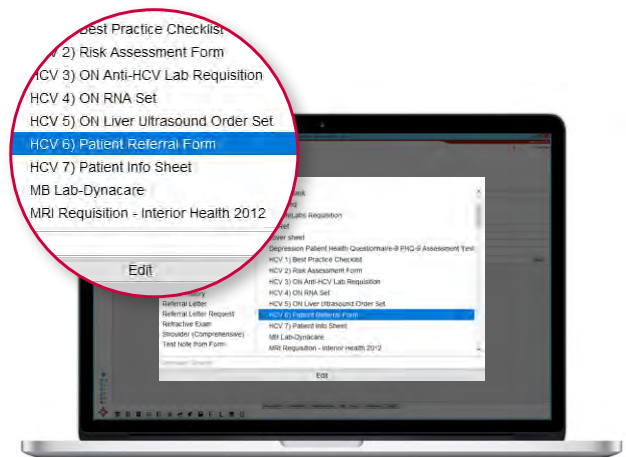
Best Practice Checklist
2) Risk Assessment Form
HCV 3) ON Anti-HCV Lab Requisition
HCV 4) ON RNA Set
HCV 5) ON Liver Ultrasound Order Set
HCV 6) Patient Referral Form
HCV 7) Patient Info Sheet
MB Lab-Dynacare
MRI Requisition - Interior Health 2012
Edit

Depression Patient Health Questionnaire-9 PHQ-9 Assessment Tool
HCV 1) Best Practice Checklist
HCV 2) Risk Assessment Form
HCV 3) ON Anti-HCV Lab Requisition
HCV 4) ON RNA Set
HCV 5) ON Liver Ultrasound Order Set
HCV 6) Patient Referral Form
HCV 7) Patient Info Sheet
MB Lab-Dynacare
MRI Requisition - Interior Health 2012
Referral Letter
Referral Letter Request
Refractive Exam
Shoulder (Comprehensive)
Test Note from Form
Edit